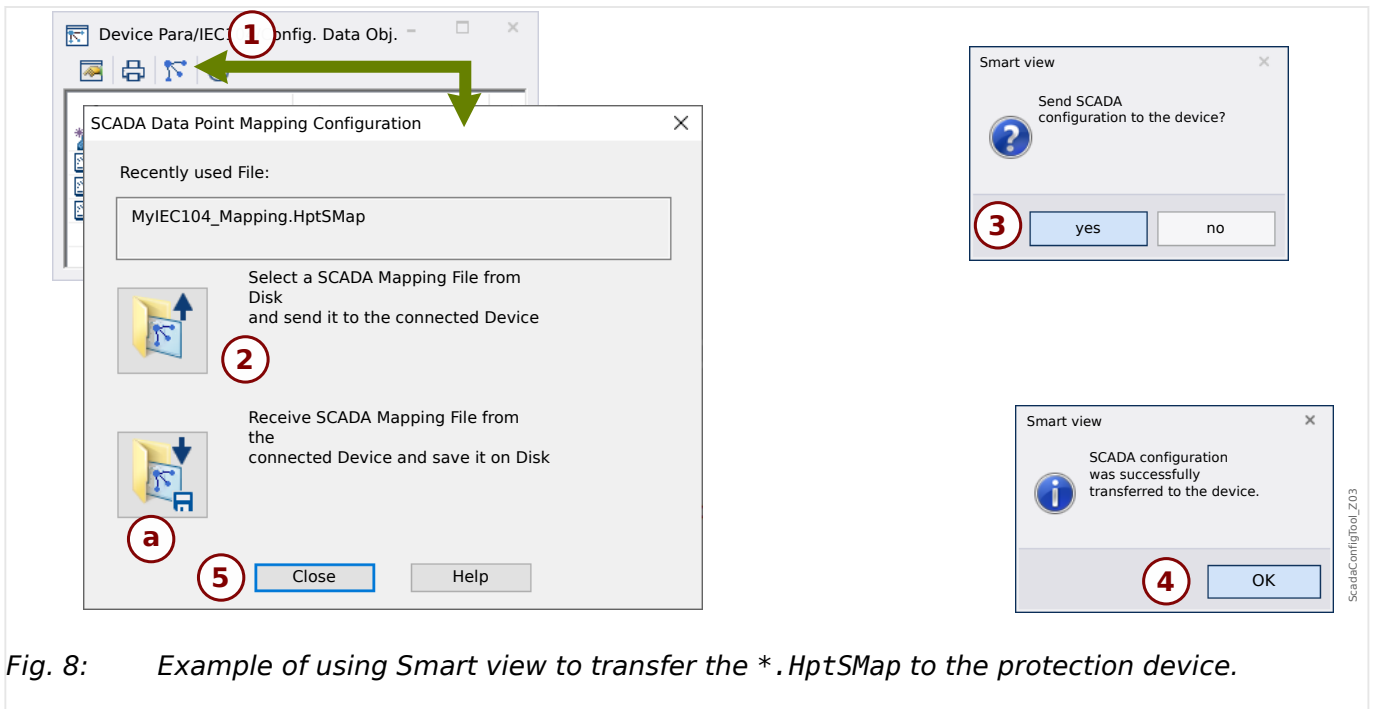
Device Para/IEC1 1 onfig. Data Obj.

SCADA Data Point Mapping Configuration

Recently used File:

MyIEC104_Mapping.HptSMap

Select a SCADA Mapping File from Disk
and send it to the connected Device

2

Receive SCADA Mapping File from the
connected Device and save it on Disk

a

5 Close Help

Smart view

Send SCADA configuration to the device?

3 yes no

Smart view

SCADA configuration was successfully transferred to the device.

4 OK

ScadaConfigTool_Z03

Fig. 8: Example of using Smart view to transfer the *.HptSMap to the protection device.